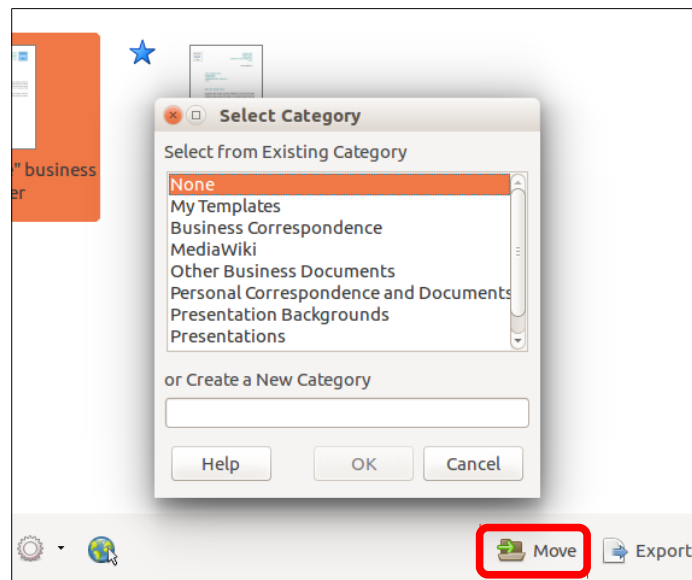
" business
er

Select Category

Select from Existing Category

None
My Templates
Business Correspondence
MediaWiki
Other Business Documents
Personal Correspondence and Documents
Presentation Backgrounds
Presentations

or Create a New Category

Help
OK
Cancel

Move
Export